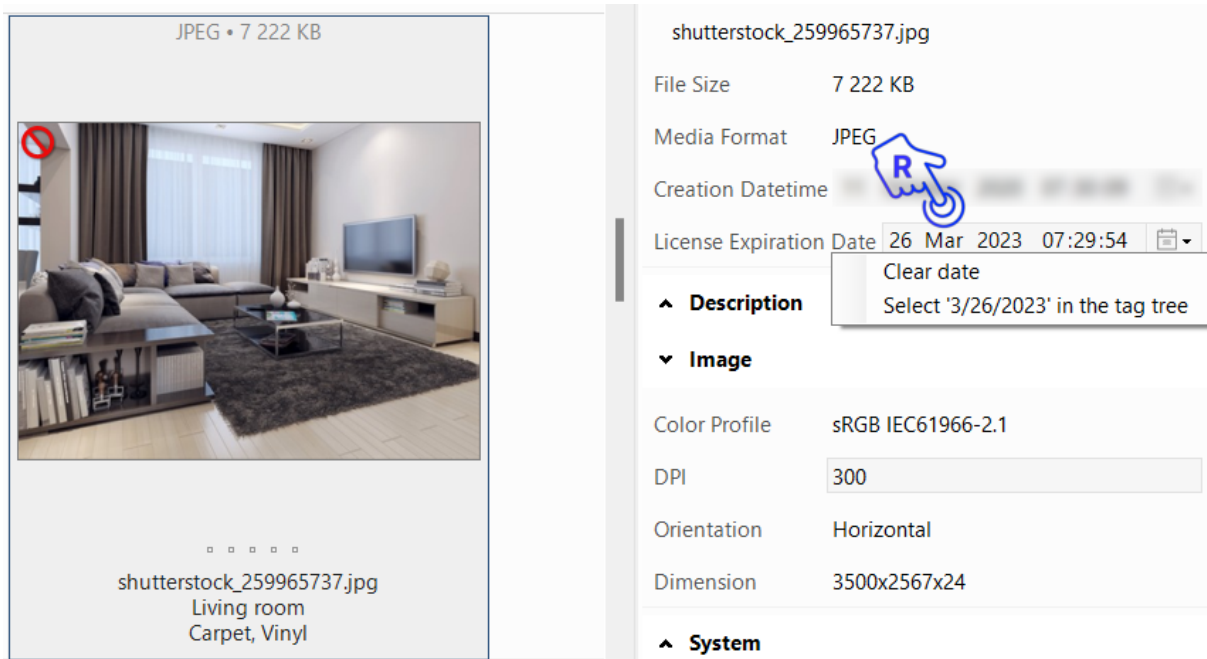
JPEG • 7 222 KB

shutterstock_259965737.jpg
Living room
Carpet, Vinyl

shutterstock_259965737.jpg

File Size 7 222 KB

Media Format JPEG

R

Creation Datetime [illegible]

License Expiration Date 26 Mar 2023 07:29:54

Clear date
Select '3/26/2023' in the tag tree

Description

Image

Color Profile sRGB IEC61966-2.1

DPI 300

Orientation Horizontal

Dimension 3500x2567x24

System